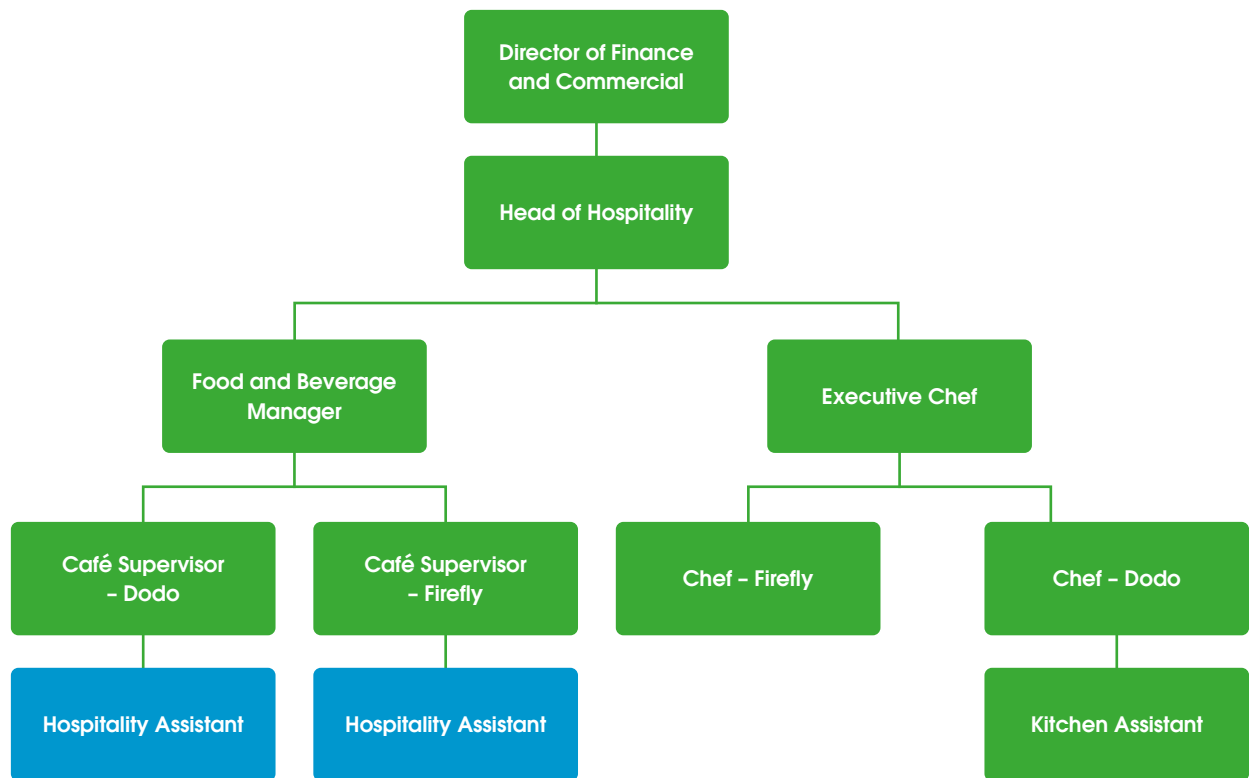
Director of Finance and Commercial

Head of Hospitality

Food and Beverage Manager

Executive Chef

Café Supervisor – Dodo

Café Supervisor – Firefly

Chef – Firefly

Chef – Dodo

Hospitality Assistant

Hospitality Assistant

Kitchen Assistant